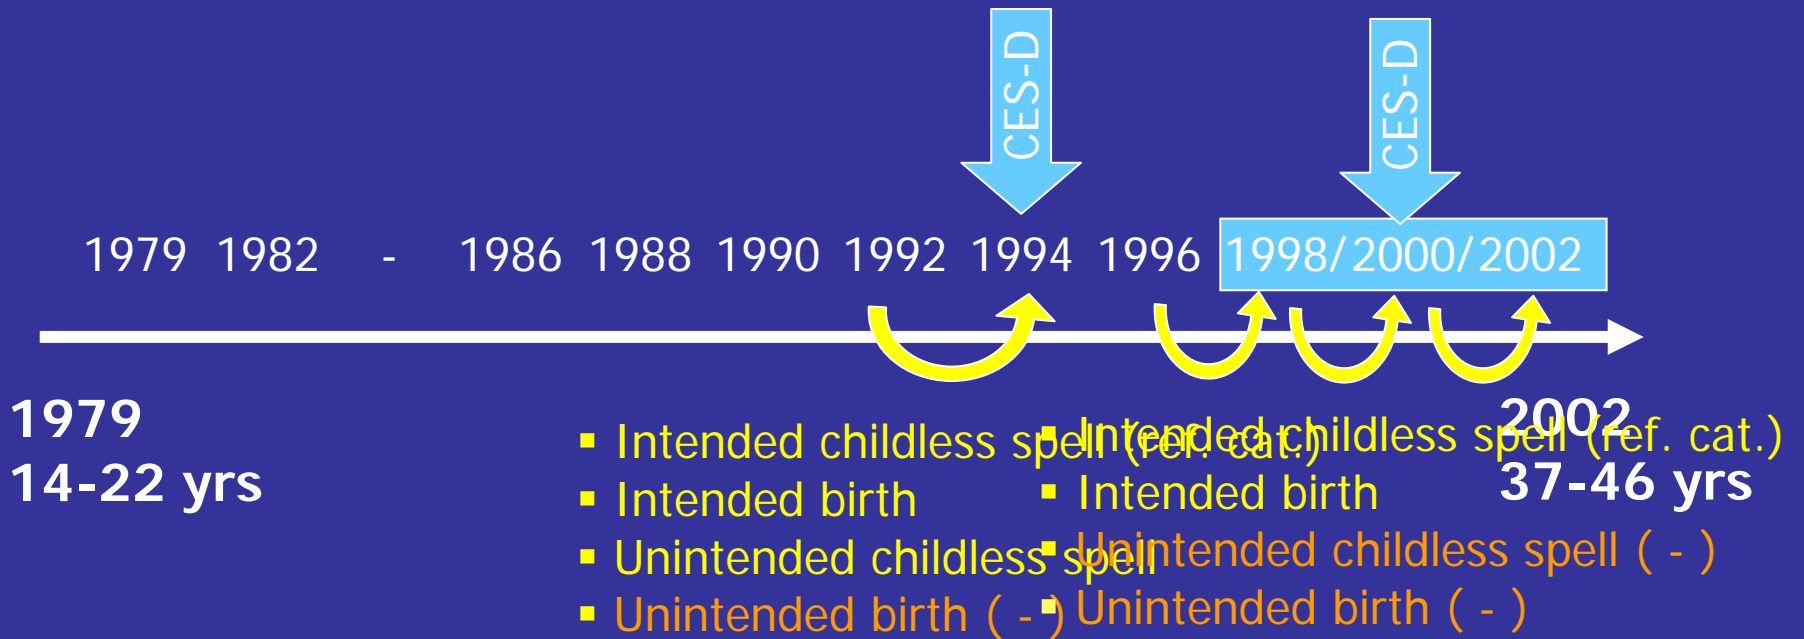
CES-D

CES-D

1979 1982 - 1986 1988 1990 1992 1994 1996 1998/2000/2002

1979
14-22 yrs

2002
37-46 yrs

▪ Intended childless spell (ref. cat.)
▪ Intended birth
▪ Unintended childless spell
▪ Unintended birth ( - )

▪ Intended childless spell (ref. cat.)
▪ Intended birth
▪ Unintended childless spell ( - )
▪ Unintended birth ( - )